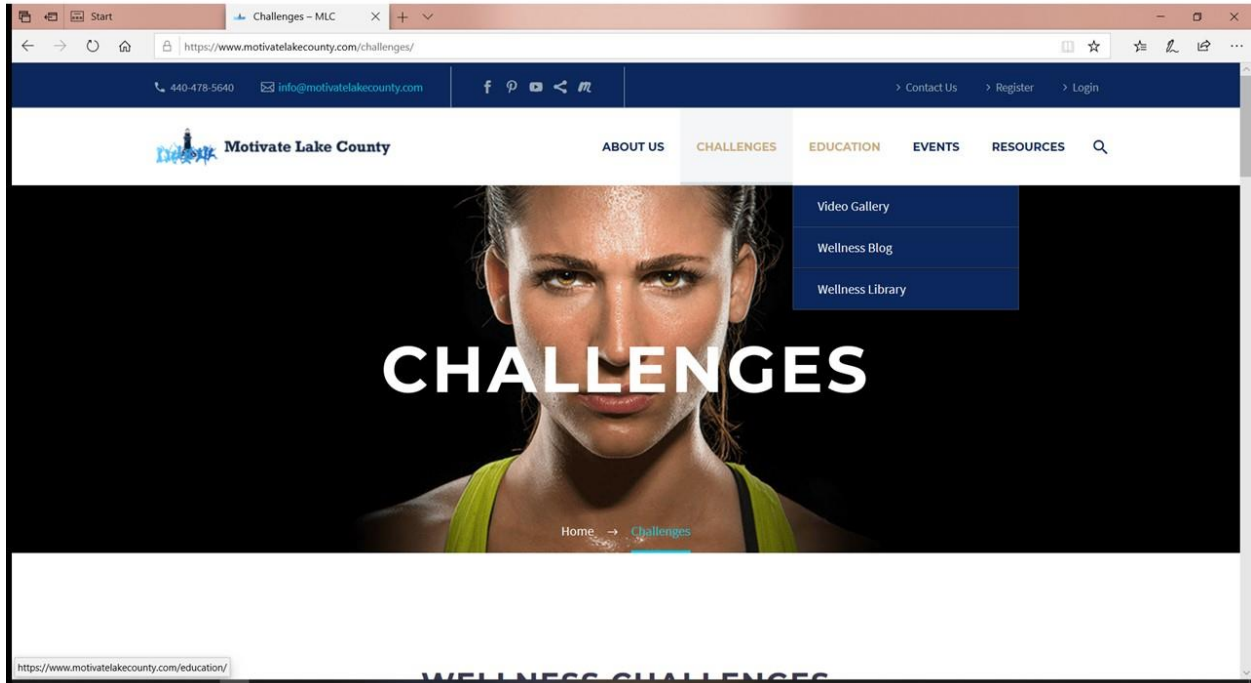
Start

Challenges – MLC

https://www.motivatelakecounty.com/challenges/

440-478-5640 info@motivatelakecounty.com

> Contact Us > Register > Login

Motivate Lake County

ABOUT US CHALLENGES EDUCATION EVENTS RESOURCES

Video Gallery
Wellness Blog
Wellness Library

CHALLENGES

Home → Challenges

https://www.motivatelakecounty.com/education/

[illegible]